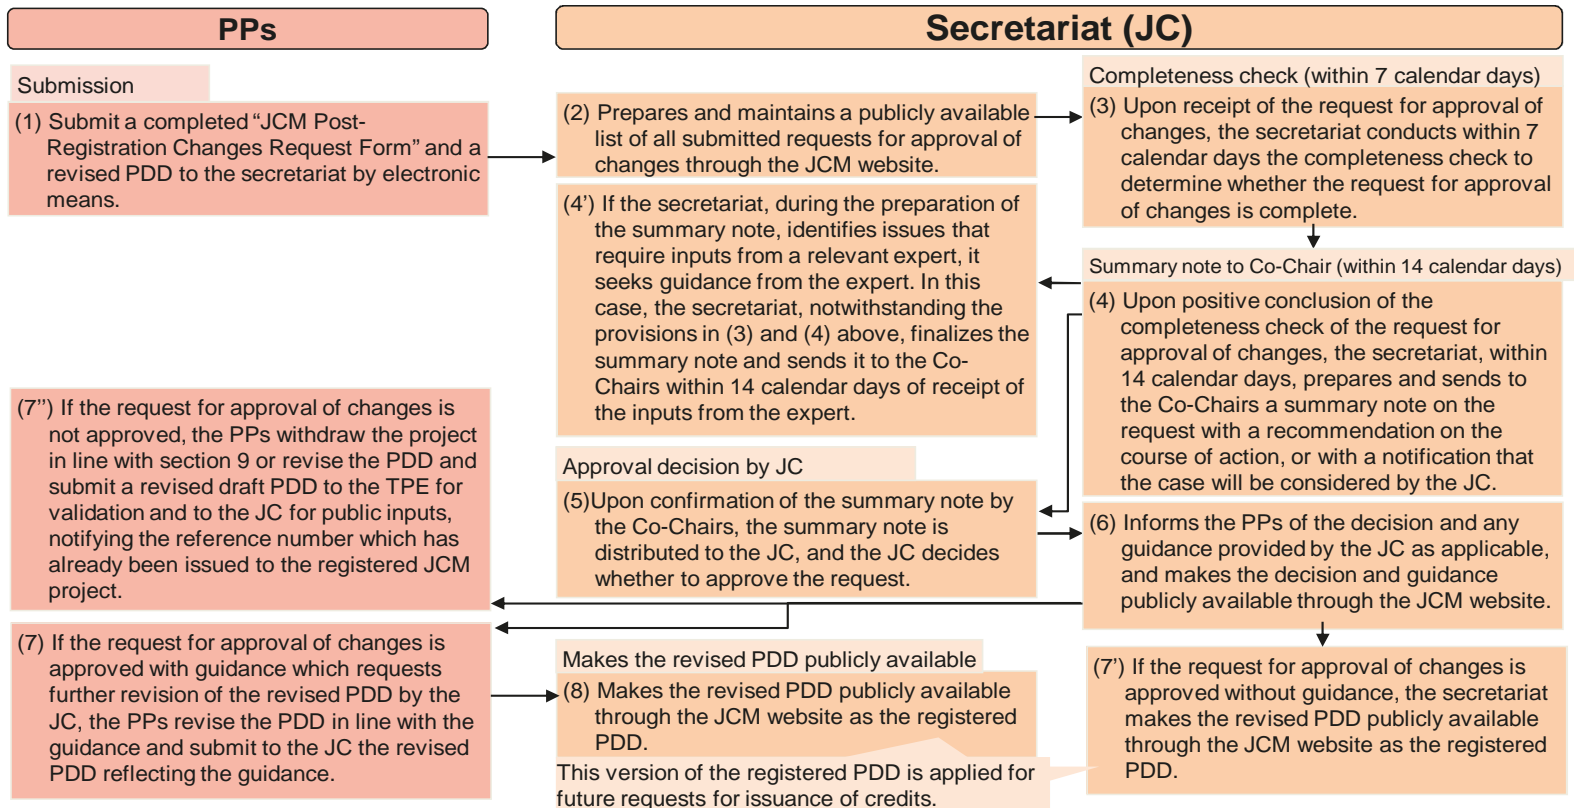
PPs

Secretariat (JC)

Submission

(1) Submit a completed “JCM Post-Registration Changes Request Form” and a revised PDD to the secretariat by electronic means.

(2) Prepares and maintains a publicly available list of all submitted requests for approval of changes through the JCM website.

Completeness check (within 7 calendar days)

(3) Upon receipt of the request for approval of changes, the secretariat conducts within 7 calendar days the completeness check to determine whether the request for approval of changes is complete.

(4’) If the secretariat, during the preparation of the summary note, identifies issues that require inputs from a relevant expert, it seeks guidance from the expert. In this case, the secretariat, notwithstanding the provisions in (3) and (4) above, finalizes the summary note and sends it to the Co-Chairs within 14 calendar days of receipt of the inputs from the expert.

Summary note to Co-Chair (within 14 calendar days)

(4) Upon positive conclusion of the completeness check of the request for approval of changes, the secretariat, within 14 calendar days, prepares and sends to the Co-Chairs a summary note on the request with a recommendation on the course of action, or with a notification that the case will be considered by the JC.

(7’’) If the request for approval of changes is not approved, the PPs withdraw the project in line with section 9 or revise the PDD and submit a revised draft PDD to the TPE for validation and to the JC for public inputs, notifying the reference number which has already been issued to the registered JCM project.

Approval decision by JC

(5)Upon confirmation of the summary note by the Co-Chairs, the summary note is distributed to the JC, and the JC decides whether to approve the request.

(6) Informs the PPs of the decision and any guidance provided by the JC as applicable, and makes the decision and guidance publicly available through the JCM website.

(7) If the request for approval of changes is approved with guidance which requests further revision of the revised PDD by the JC, the PPs revise the PDD in line with the guidance and submit to the JC the revised PDD reflecting the guidance.

Makes the revised PDD publicly available

(8) Makes the revised PDD publicly available through the JCM website as the registered PDD.

This version of the registered PDD is applied for future requests for issuance of credits.

(7’) If the request for approval of changes is approved without guidance, the secretariat makes the revised PDD publicly available through the JCM website as the registered PDD.